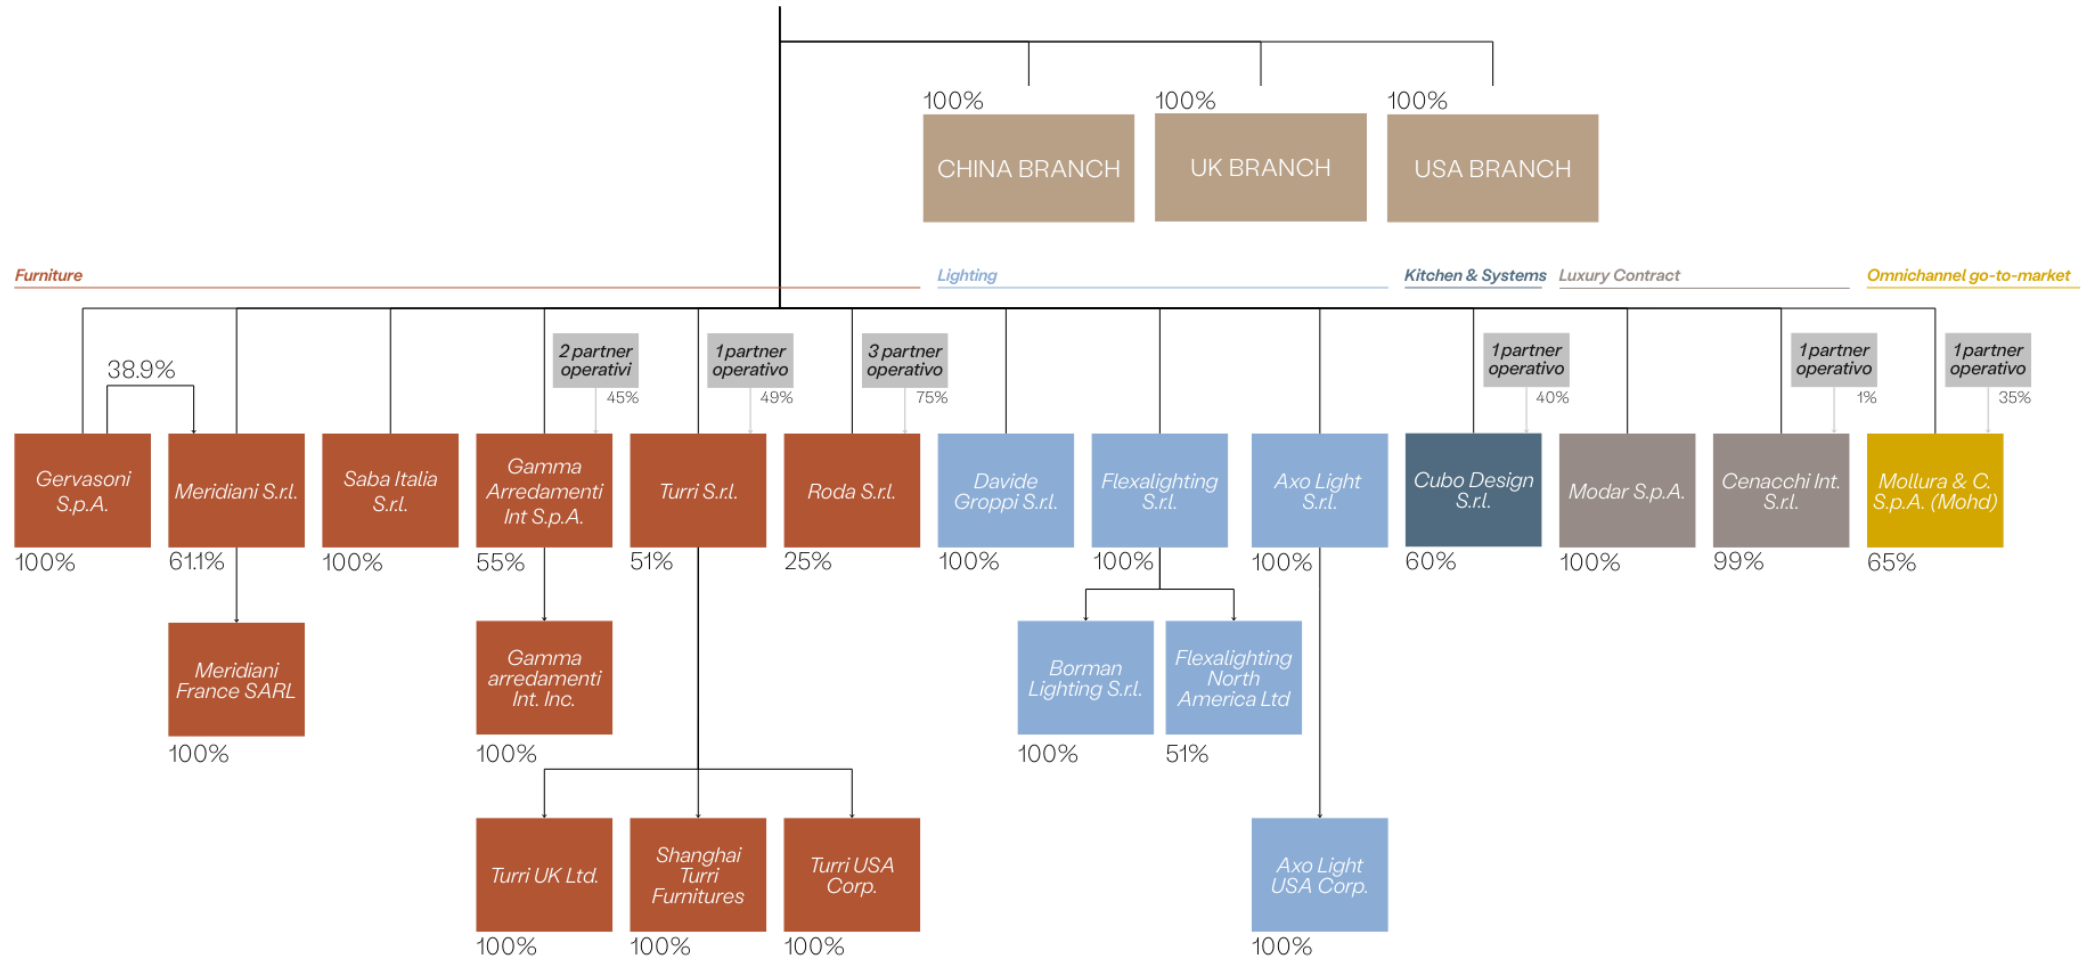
100%
CHINA BRANCH

100%
UK BRANCH

100%
USA BRANCH

Furniture

Lighting

Kitchen & Systems

Luxury Contract

Omnichannel go-to-market

38.9%

2 partner operativi
45%

1 partner operativo
49%

3 partner operativo
75%

1 partner operativo
40%

1 partner operativo
1%

1 partner operativo
35%

Gervasoni S.p.A.
100%

Meridiani S.r.l.
61.1%

Saba Italia S.r.l.
100%

Gamma Arredamenti Int S.p.A.
55%

Turri S.r.l.
51%

Roda S.r.l.
25%

Davide Groppi S.r.l.
100%

Flexalighting S.r.l.
100%

Axo Light S.r.l.
100%

Cubo Design S.r.l.
60%

Modar S.p.A.
100%

Cenacchi Int. S.r.l.
99%

Mollura & C. S.p.A. (Mohd)
65%

Meridiani France SARL
100%

Gamma arredamenti Int. Inc.
100%

Borman Lighting S.r.l.
100%

Flexalighting North America Ltd
51%

Turri UK Ltd.
100%

Shanghai Turri Furnitures
100%

Turri USA Corp.
100%

Axo Light USA Corp.
100%